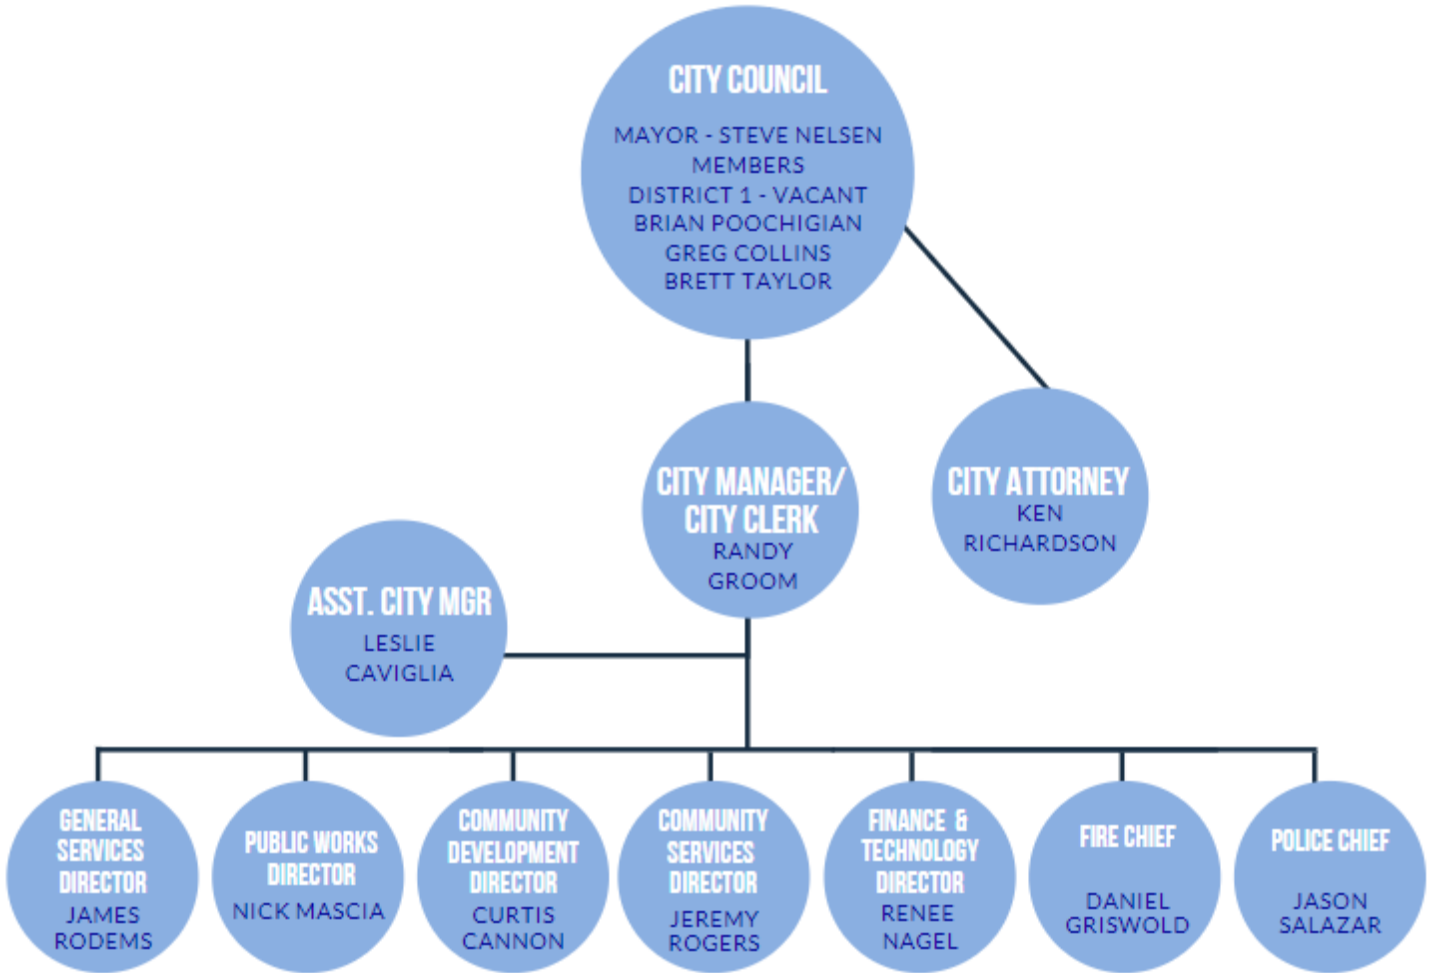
CITY COUNCIL
MAYOR - STEVE NELSEN
MEMBERS
DISTRICT 1 - VACANT
BRIAN POOCHIGIAN
GREG COLLINS
BRETT TAYLOR

CITY MANAGER/ CITY CLERK
RANDY GROOM

CITY ATTORNEY
KEN RICHARDSON

ASST. CITY MGR
LESLIE CAVIGLIA

GENERAL SERVICES DIRECTOR
JAMES RODEMS

PUBLIC WORKS DIRECTOR
NICK MASCIA

COMMUNITY DEVELOPMENT DIRECTOR
CURTIS CANNON

COMMUNITY SERVICES DIRECTOR
JEREMY ROGERS

FINANCE & TECHNOLOGY DIRECTOR
RENEE NAGEL

FIRE CHIEF
DANIEL GRISWOLD

POLICE CHIEF
JASON SALAZAR